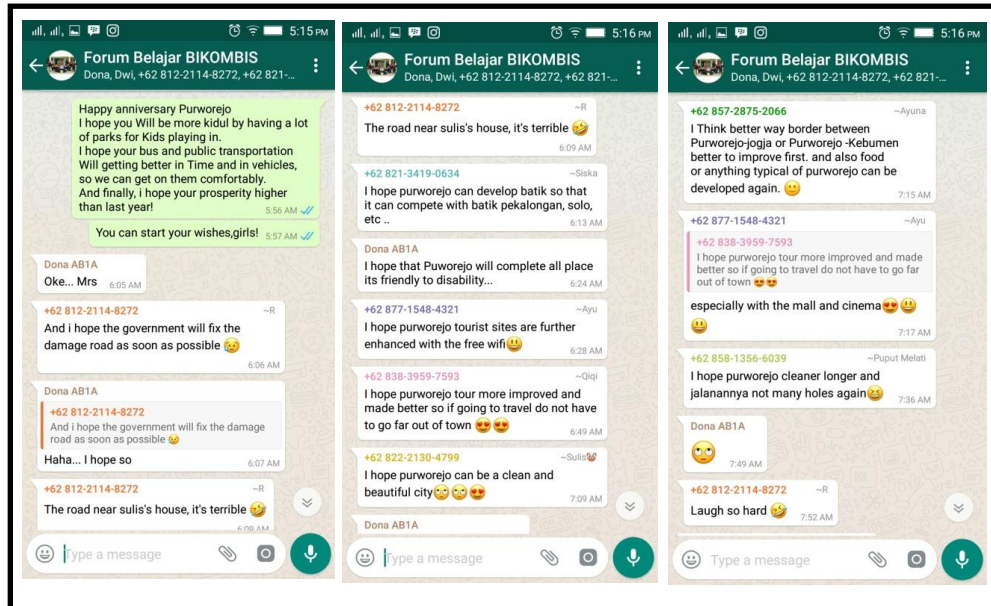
5:15 PM

Forum Belajar BIKOMBIS
Dona, Dwi, +62 812-2114-8272, +62 821-...

Happy anniversary Purworejo
I hope you Will be more kidul by having a lot of parks for Kids playing in.
I hope your bus and public transportation Will getting better in Time and in vehicles, so we can get on them comfortably.
And finally, i hope your prosperity higher than last year!
5:56 AM

You can start your wishes,girls! 5:57 AM

Dona AB1A
Oke... Mrs 6:05 AM

+62 812-2114-8272 ~R
And i hope the government will fix the damage road as soon as possible 😥
6:06 AM

Dona AB1A
+62 812-2114-8272
And i hope the government will fix the damage road as soon as possible 😥
Haha... I hope so 6:07 AM

+62 812-2114-8272 ~R
The road near sulis's house, it's terrible 🤣
6:09 AM

Type a message

5:16 PM

Forum Belajar BIKOMBIS
Dona, Dwi, +62 812-2114-8272, +62 821-...

+62 812-2114-8272 ~R
The road near sulis's house, it's terrible 🤣
6:09 AM

+62 821-3419-0634 ~Siska
I hope purworejo can develop batik so that it can compete with batik pekalongan, solo, etc ..
6:13 AM

Dona AB1A
I hope that Puworejo will complete all place its friendly to disability...
6:24 AM

+62 877-1548-4321 ~Ayu
I hope purworejo tourist sites are further enhanced with the free wifi😃
6:28 AM

+62 838-3959-7593 ~Qiqi
I hope purworejo tour more improved and made better so if going to travel do not have to go far out of town 😍😍
6:49 AM

+62 822-2130-4799 ~Sulis
I hope purworejo can be a clean and beautiful city😳😳😍
7:09 AM

Dona AB1A

Type a message

5:16 PM

Forum Belajar BIKOMBIS
Dona, Dwi, +62 812-2114-8272, +62 821-...

+62 857-2875-2066 ~Ayuna
I Think better way border between Purworejo-jogja or Purworejo -Kebumen better to improve first. and also food or anything typical of purworejo can be developed again. 😊
7:15 AM

+62 877-1548-4321 ~Ayu
+62 838-3959-7593
I hope purworejo tour more improved and made better so if going to travel do not have to go far out of town 😍😍
especially with the mall and cinema😍😃
😃
7:17 AM

+62 858-1356-6039 ~Puput Melati
I hope purworejo cleaner longer and jalanannya not many holes again😆
7:36 AM

Dona AB1A
🙄
7:49 AM

+62 812-2114-8272 ~R
Laugh so hard 🤣 7:52 AM

Type a message